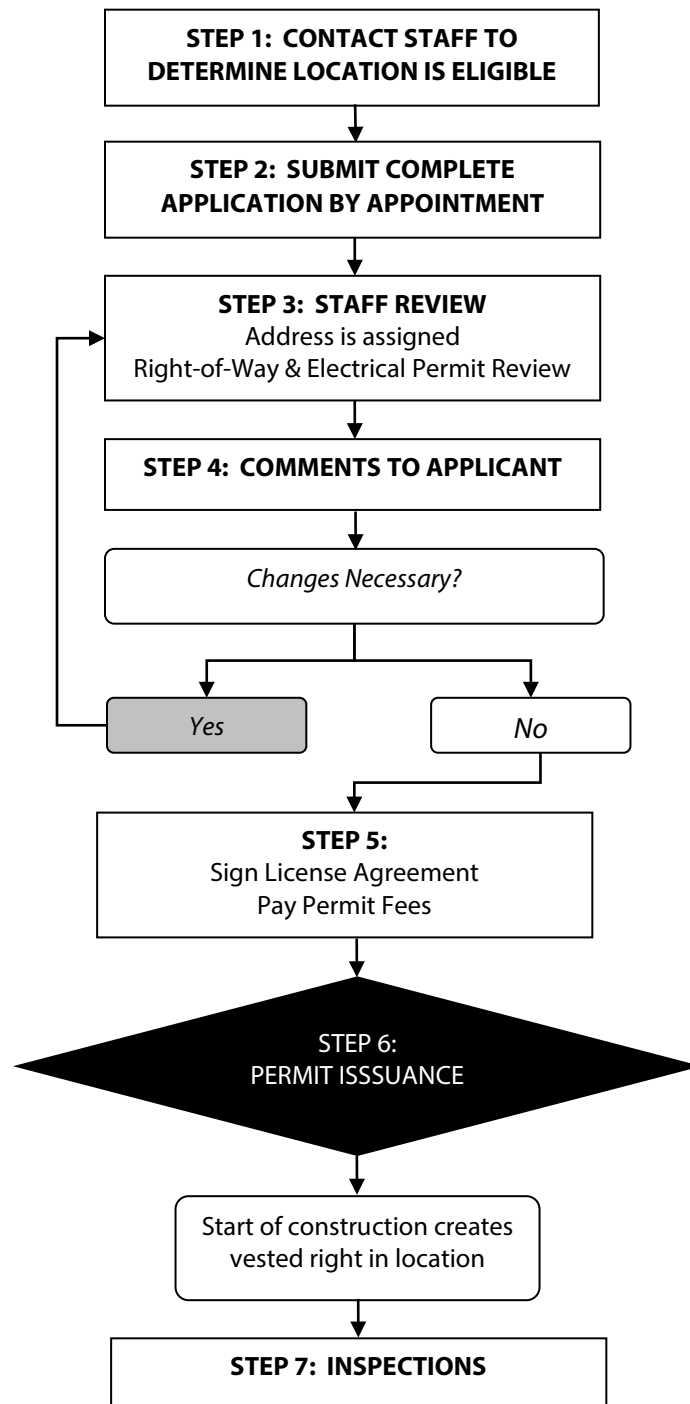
STEP 1: CONTACT STAFF TO DETERMINE LOCATION IS ELIGIBLE

STEP 2: SUBMIT COMPLETE APPLICATION BY APPOINTMENT

STEP 3: STAFF REVIEW
Address is assigned
Right-of-Way & Electrical Permit Review

STEP 4: COMMENTS TO APPLICANT

Changes Necessary?

Yes

No

STEP 5:
Sign License Agreement
Pay Permit Fees

STEP 6:
PERMIT ISSSUANCE

Start of construction creates vested right in location

STEP 7: INSPECTIONS